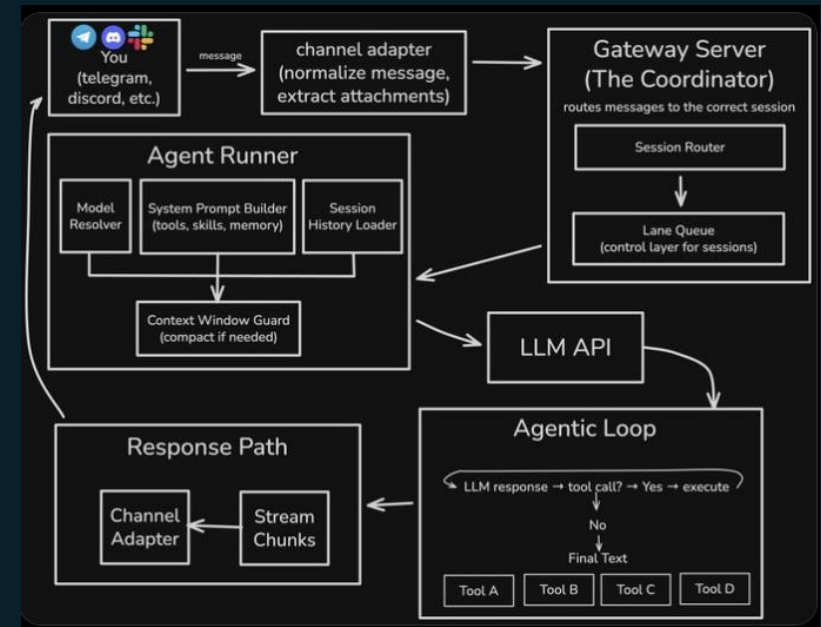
You (telegram, discord, etc.)

message

channel adapter (normalize message, extract attachments)

Gateway Server (The Coordinator)

routes messages to the correct session

Session Router

Lane Queue (control layer for sessions)

Agent Runner

Model Resolver

System Prompt Builder (tools, skills, memory)

Session History Loader

Context Window Guard (compact if needed)

LLM API

Agentic Loop

LLM response → tool call? → Yes → execute

No

Final Text

Tool A

Tool B

Tool C

Tool D

Response Path

Channel Adapter

Stream Chunks